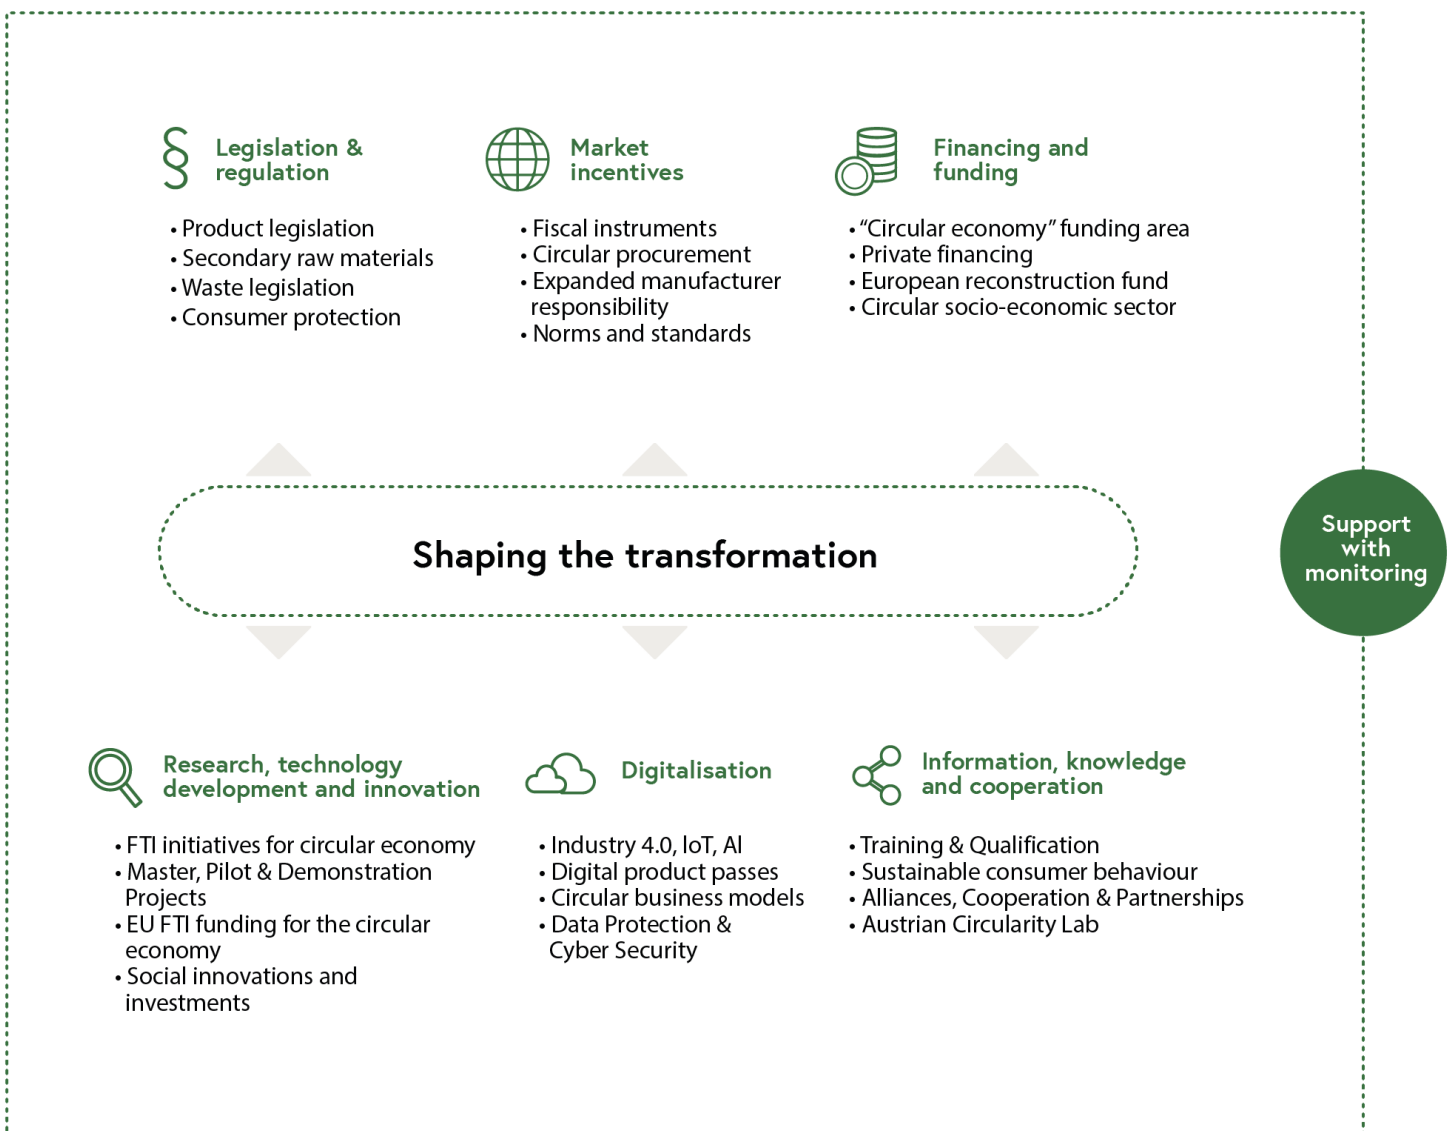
§ Legislation & regulation

• Product legislation
• Secondary raw materials
• Waste legislation
• Consumer protection

Market incentives

• Fiscal instruments
• Circular procurement
• Expanded manufacturer responsibility
• Norms and standards

Financing and funding

• "Circular economy" funding area
• Private financing
• European reconstruction fund
• Circular socio-economic sector

Shaping the transformation

Support with monitoring

Research, technology development and innovation

• FTI initiatives for circular economy
• Master, Pilot & Demonstration Projects
• EU FTI funding for the circular economy
• Social innovations and investments

Digitalisation

• Industry 4.0, IoT, AI
• Digital product passes
• Circular business models
• Data Protection & Cyber Security

Information, knowledge and cooperation

• Training & Qualification
• Sustainable consumer behaviour
• Alliances, Cooperation & Partnerships
• Austrian Circularity Lab